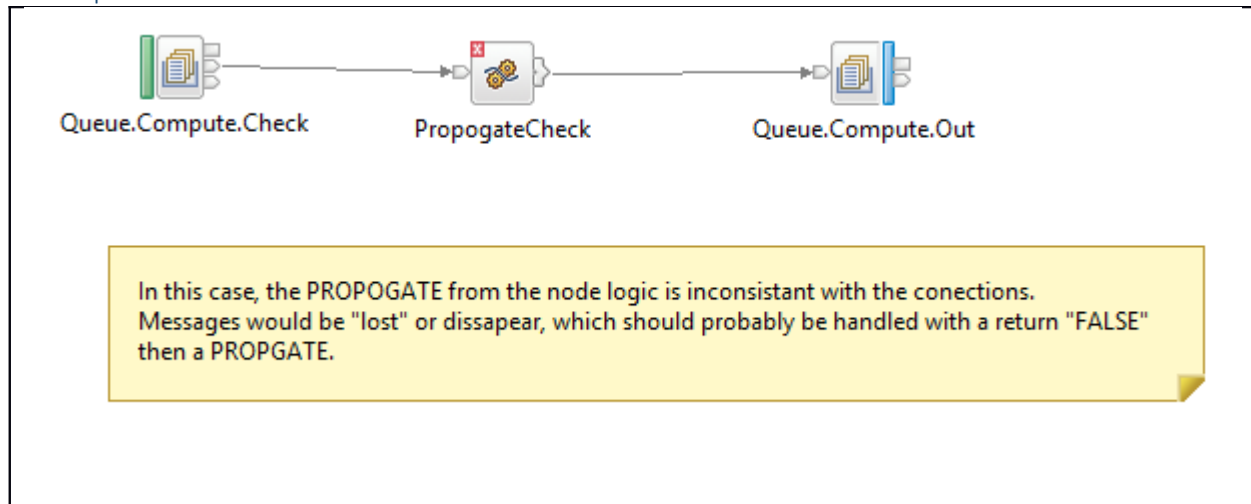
Queue.Compute.Check

PropogateCheck

Queue.Compute.Out

In this case, the PROPOGATE from the node logic is inconsistant with the conections. Messages would be "lost" or dissapear, which should probably be handled with a return "FALSE" then a PROPGATE.